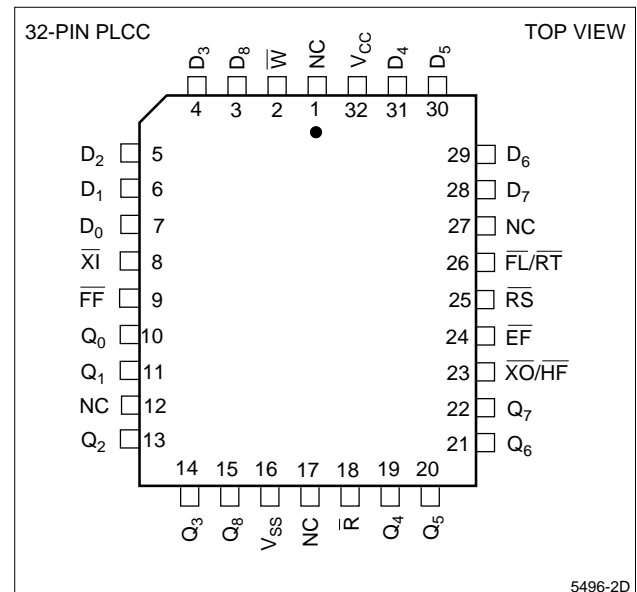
32-PIN PLCC

TOP VIEW

$D_3$ $D_8$ $\overline{W}$ NC $V_{CC}$ $D_4$ $D_5$

4 3 2 1 32 31 30

$D_2$ 5
$D_1$ 6
$D_0$ 7
$\overline{XI}$ 8
$\overline{FF}$ 9
$Q_0$ 10
$Q_1$ 11
NC 12
$Q_2$ 13

29 $D_6$
28 $D_7$
27 NC
26 $\overline{FL}/\overline{RT}$
25 $\overline{RS}$
24 $\overline{EF}$
23 $\overline{XO}/\overline{HF}$
22 $Q_7$
21 $Q_6$

14 15 16 17 18 19 20

$Q_3$ $Q_8$ $V_{SS}$ NC $\overline{R}$ $Q_4$ $Q_5$

5496-2D